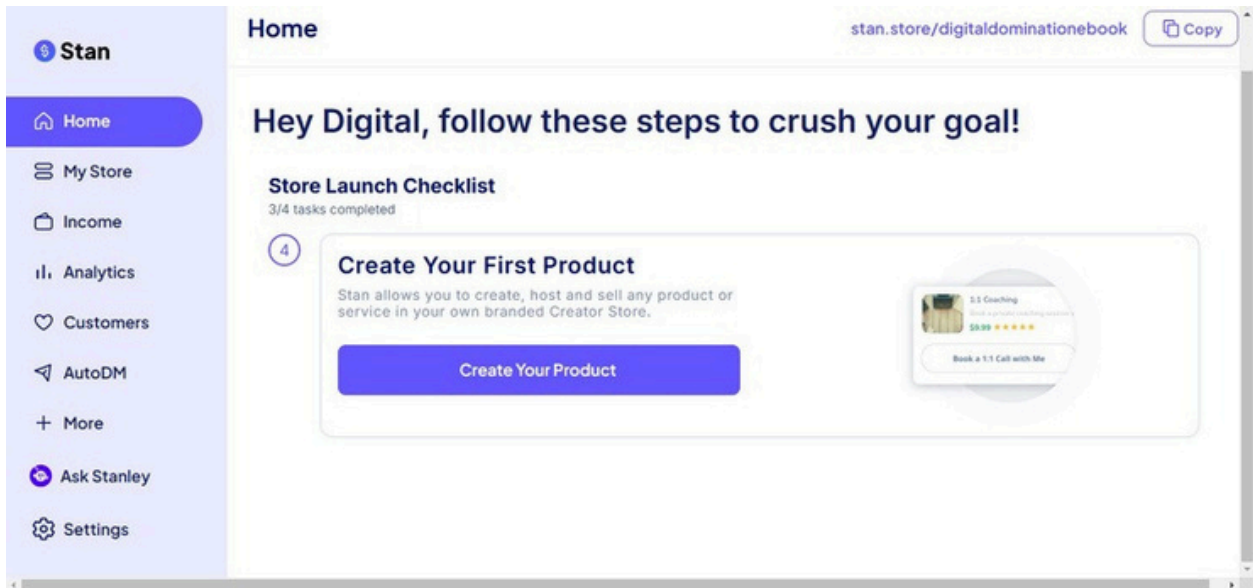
Stan

Home

My Store

Income

Analytics

Customers

AutoDM

More

Ask Stanley

Settings

Home

stan.store/digitaldominationebook

Copy

Hey Digital, follow these steps to crush your goal!

Store Launch Checklist

3/4 tasks completed

4

Create Your First Product

Stan allows you to create, host and sell any product or service in your own branded Creator Store.

Create Your Product

1:1 Coaching

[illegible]

$9.99

Book a 1:1 Call with Me